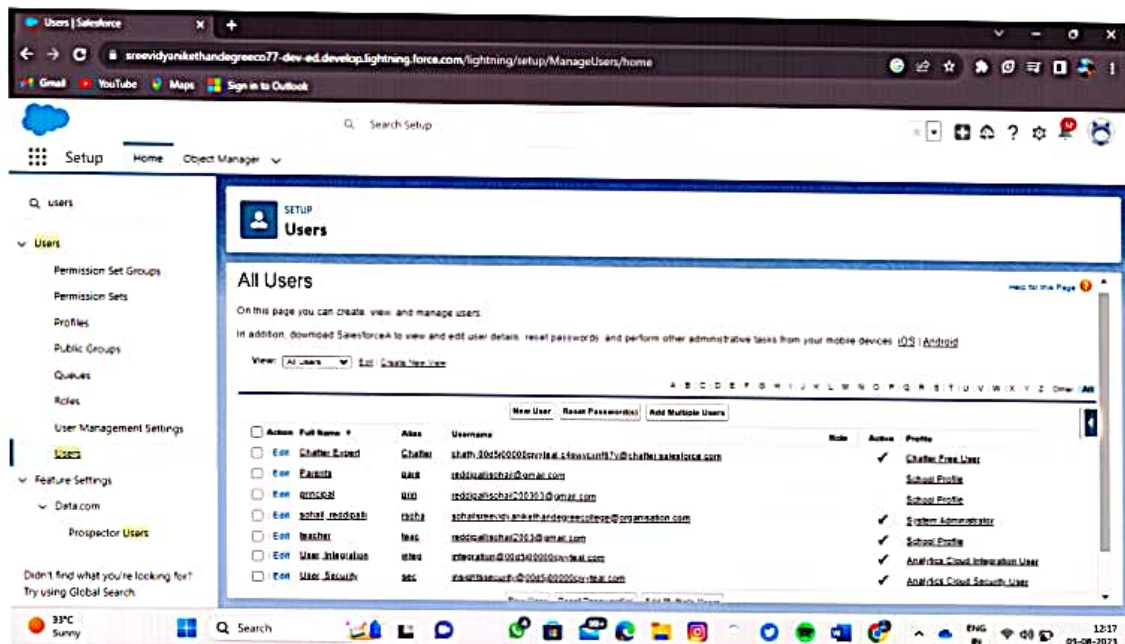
Users | Salesforce
sreevidyanikethandegreeco77-dev-ed.develop.lightning.force.com/lightning/setup/ManageUsers/home
Gmail YouTube Maps Sign in to Outlook

Search Setup

Setup Home Object Manager

Q users

Users
Permission Set Groups
Permission Sets
Profiles
Public Groups
Queues
Roles
User Management Settings
Users
Feature Settings
Data.com
Prospector Users

Didn't find what you're looking for? Try using Global Search.

SETUP
Users

All Users

Help for this Page

On this page you can create, view, and manage users.

In addition, download SalesforceA to view and edit user details, reset passwords, and perform other administrative tasks from your mobile devices: iOS | Android

View: All Users Edit | Create New View

A | B | C | D | E | F | G | H | I | J | K | L | M | N | O | P | Q | R | S | T | U | V | W | X | Y | Z | Other | All

New User | Reset Password(s) | Add Multiple Users

| Action | Full Name | Alias | Username | Role | Active | Profile |
|---|---|---|---|---|---|---|
| Edit | Chatter Expert | Chatter | chatty.00d5g0000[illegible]@chatter.salesforce.com | | ✓ | Chatter Free User |
| Edit | Parents | pare | reddigallisohal@gmail.com | | | School Profile |
| Edit | principal | prin | reddigallisohal2003@gmail.com | | | School Profile |
| Edit | sohal reddipalli | rsoha | sohalsreevidyanikethandegreecollege@organisation.com | | ✓ | System Administrator |
| Edit | teacher | teac | reddigallisohal2003@gmail.com | | ✓ | School Profile |
| Edit | User Integration | integ | integration@00d5g0000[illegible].com | | ✓ | Analytics Cloud Integration User |
| Edit | User Security | sec | insightssecurity@00d5g0000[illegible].com | | ✓ | Analytics Cloud Security User |

33°C
Sunny
Search
ENG IN
12:17
05-08-2023